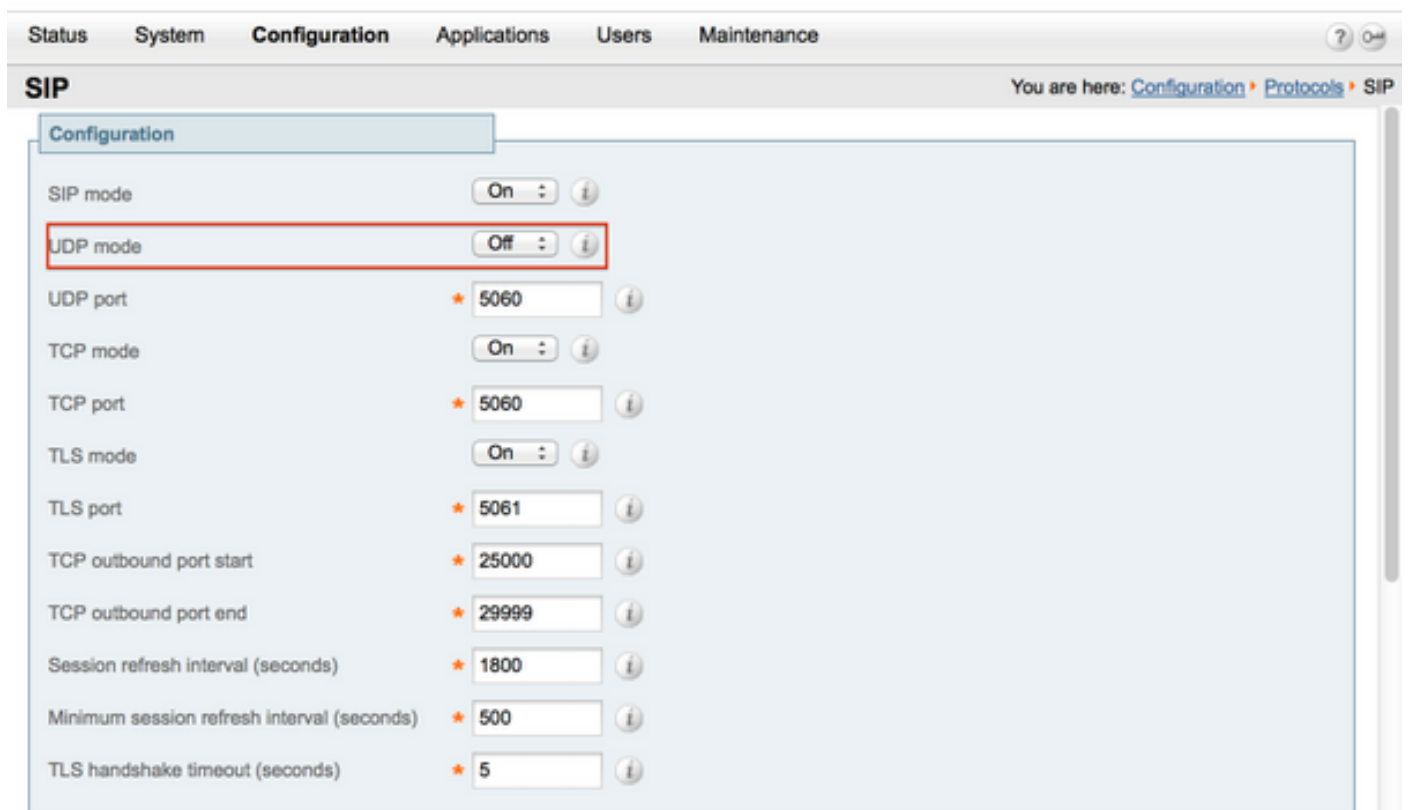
Status System Configuration Applications Users Maintenance

SIP

You are here: Configuration ▸ Protocols ▸ SIP

Configuration

SIP mode On

UDP mode Off

UDP port * 5060

TCP mode On

TCP port * 5060

TLS mode On

TLS port * 5061

TCP outbound port start * 25000

TCP outbound port end * 29999

Session refresh interval (seconds) * 1800

Minimum session refresh interval (seconds) * 500

TLS handshake timeout (seconds) * 5